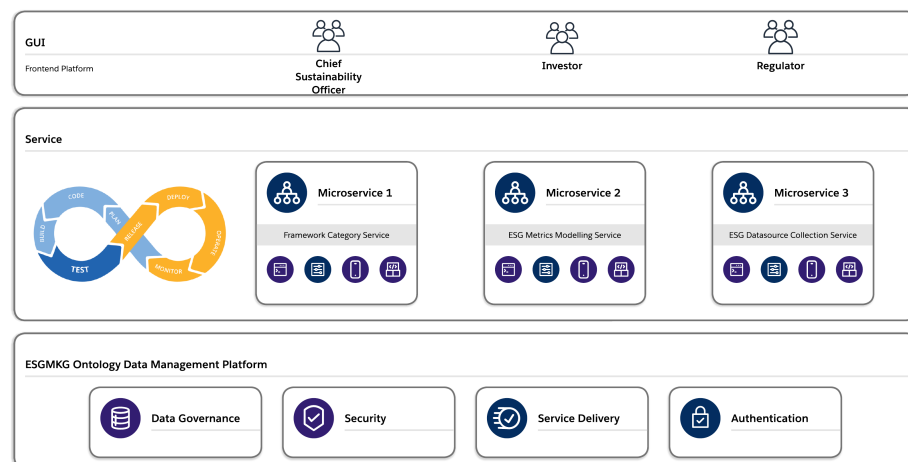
GUI

Frontend Platform

Chief Sustainability Officer

Investor

Regulator

Service

CODE

PLAN

BUILD

RELEASE

DEPLOY

OPERATE

TEST

MONITOR

Microservice 1

Framework Category Service

Microservice 2

ESG Metrics Modelling Service

Microservice 3

ESG Datasource Collection Service

ESGMKG Ontology Data Management Platform

Data Governance

Security

Service Delivery

Authentication